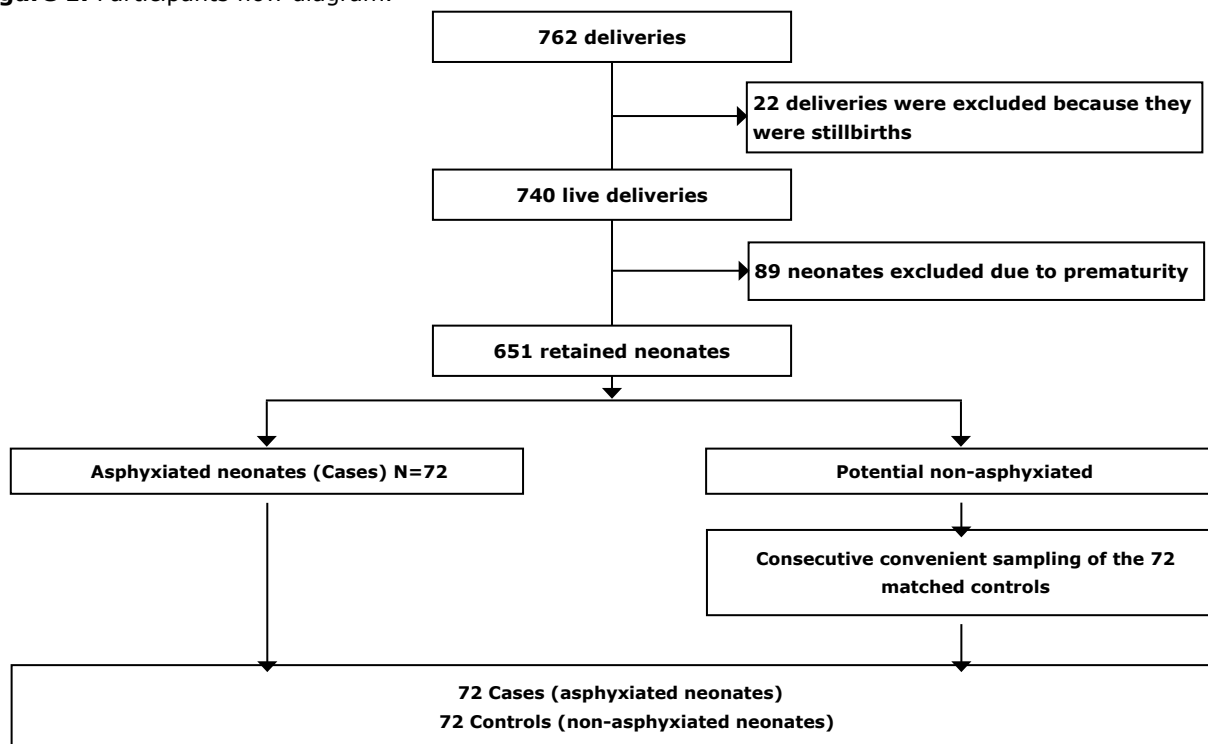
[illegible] 1: Participants flow diagram.

762 deliveries

22 deliveries were excluded because they were stillbirths

740 live deliveries

89 neonates excluded due to prematurity

651 retained neonates

Asphyxiated neonates (Cases) N=72

Potential non-asphyxiated

Consecutive convenient sampling of the 72 matched controls

72 Cases (asphyxiated neonates)
72 Controls (non-asphyxiated neonates)